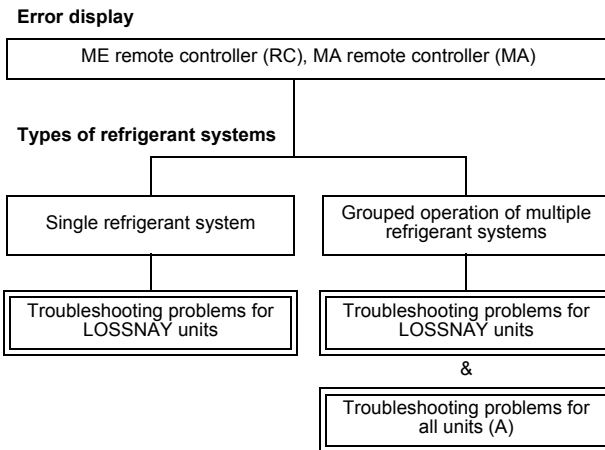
**Error display**

ME remote controller (RC), MA remote controller (MA)

**Types of refrigerant systems**

Single refrigerant system

Grouped operation of multiple refrigerant systems

Troubleshooting problems for LOSSNAY units

Troubleshooting problems for LOSSNAY units

&

Troubleshooting problems for all units (A)